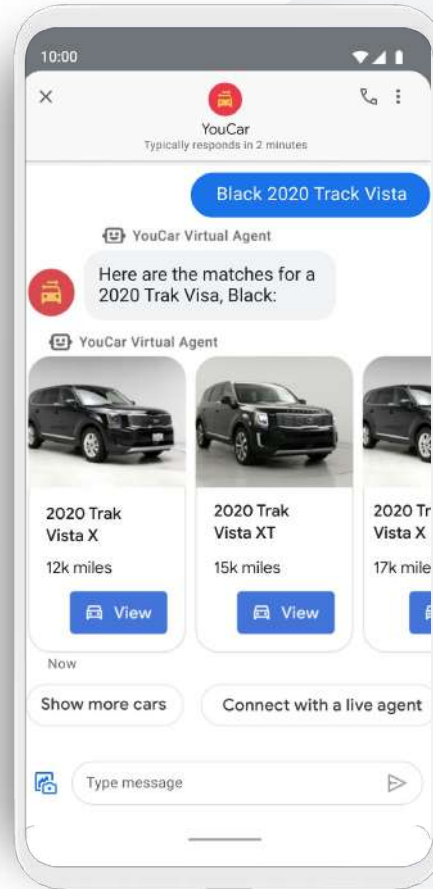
10:00

YouCar
Typically responds in 2 minutes

Black 2020 Track Vista

YouCar Virtual Agent

Here are the matches for a 2020 Trak Visa, Black:

YouCar Virtual Agent

2020 Trak Vista X
12k miles
View

2020 Trak Vista XT
15k miles
View

2020 Tr
Vista X
17k mile

Now

Show more cars

Connect with a live agent

Type message